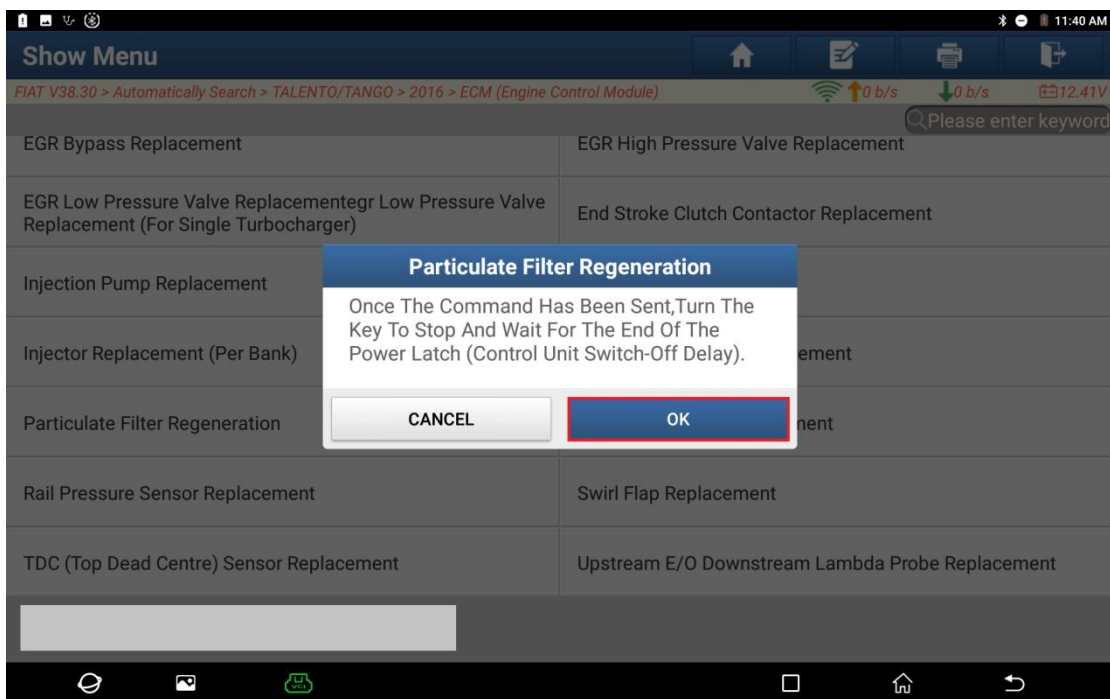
11:40 AM

Show Menu

FIAT V38.30 > Automatically Search > TALENTO/TANGO > 2016 > ECM (Engine Control Module)

0 b/s 0 b/s 12.41V

Please enter keyword

EGR Bypass Replacement

EGR High Pressure Valve Replacement

EGR Low Pressure Valve Replacementegr Low Pressure Valve Replacement (For Single Turbocharger)

End Stroke Clutch Contactor Replacement

Injection Pump Replacement

Injector Replacement (Per Bank)

ement

Particulate Filter Regeneration

nent

Particulate Filter Regeneration

Once The Command Has Been Sent,Turn The Key To Stop And Wait For The End Of The Power Latch (Control Unit Switch-Off Delay).

CANCEL

OK

Rail Pressure Sensor Replacement

Swirl Flap Replacement

TDC (Top Dead Centre) Sensor Replacement

Upstream E/O Downstream Lambda Probe Replacement

VCI